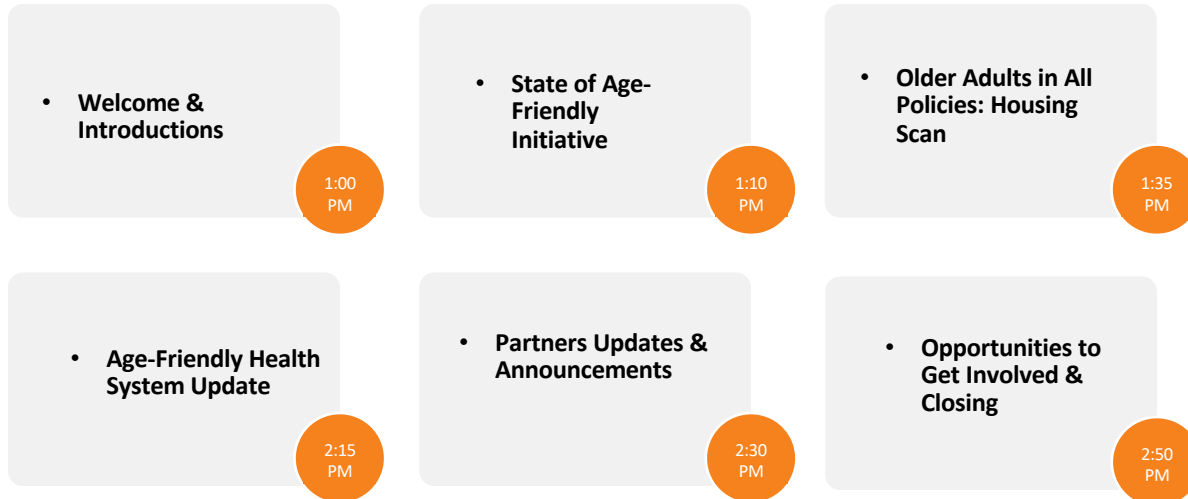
• Welcome & Introductions

1:00 PM

• State of Age-Friendly Initiative

1:10 PM

• Older Adults in All Policies: Housing Scan

1:35 PM

• Age-Friendly Health System Update

2:15 PM

• Partners Updates & Announcements

2:30 PM

• Opportunities to Get Involved & Closing

2:50 PM